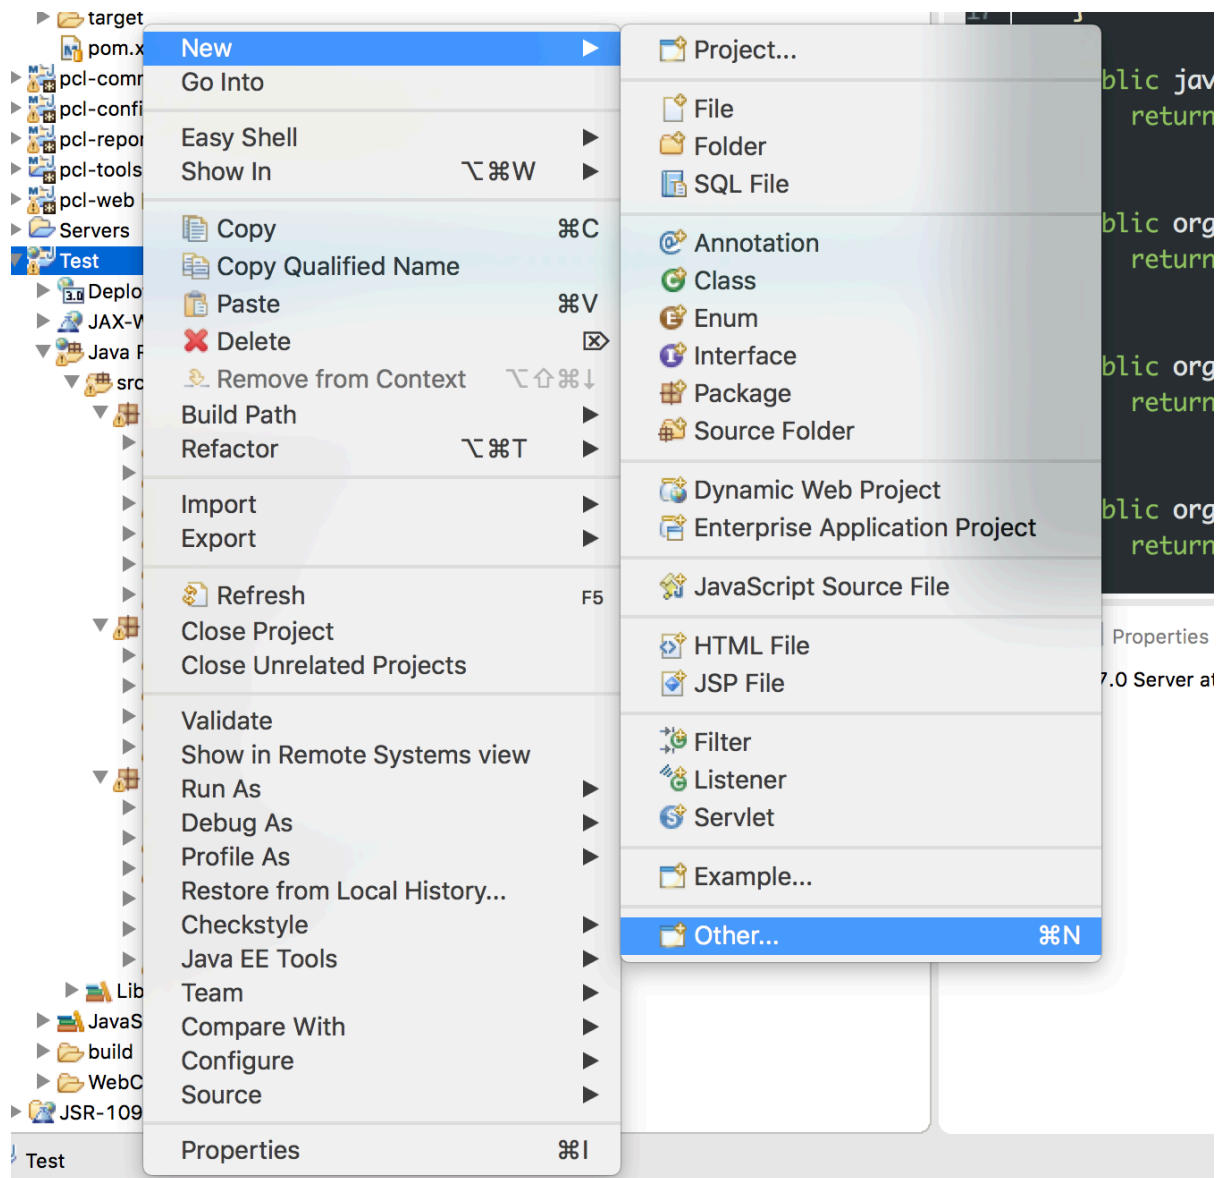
target
pom.x
pcl-comr
pcl-confi
pcl-repor
pcl-tools
pcl-web
Servers
Test
Deplo
JAX-W
Java F
src
Lib
JavaS
build
WebC
JSR-109
Test

New
Go Into
Easy Shell
Show In ⌥⌘W
Copy ⌘C
Copy Qualified Name
Paste ⌘V
Delete
Remove from Context ⌥⇧⌘↓
Build Path
Refactor ⌥⌘T
Import
Export
Refresh F5
Close Project
Close Unrelated Projects
Validate
Show in Remote Systems view
Run As
Debug As
Profile As
Restore from Local History...
Checkstyle
Java EE Tools
Team
Compare With
Configure
Source
Properties ⌘I

Project...
File
Folder
SQL File
Annotation
Class
Enum
Interface
Package
Source Folder
Dynamic Web Project
Enterprise Application Project
JavaScript Source File
HTML File
JSP File
Filter
Listener
Servlet
Example...
Other... ⌘N

blic jav
return
blic org
return
blic org
return
blic org
return
Properties
7.0 Server at